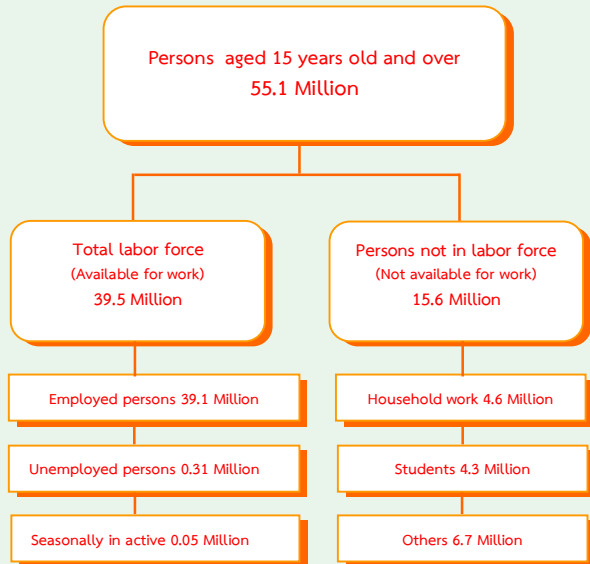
Persons aged 15 years old and over
55.1 Million

Total labor force
(Available for work)
39.5 Million

Persons not in labor force
(Not available for work)
15.6 Million

Employed persons 39.1 Million

Unemployed persons 0.31 Million

Seasonally in active 0.05 Million

Household work 4.6 Million

Students 4.3 Million

Others 6.7 Million